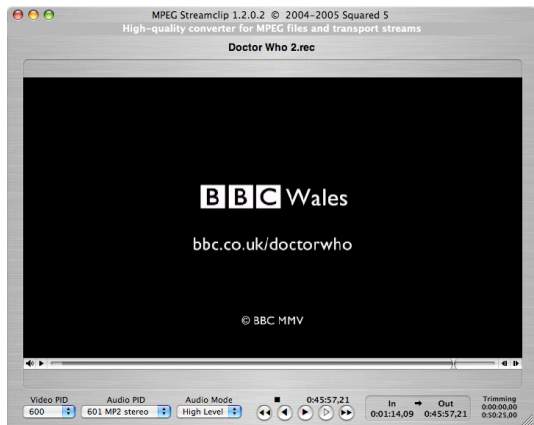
MPEG Streamclip 1.2.0.2 © 2004–2005 Squared 5
High-quality converter for MPEG files and transport streams

Doctor Who 2.rec

BBC Wales

bbc.co.uk/doctorwho

© BBC MMV

Video PID
600

Audio PID
601 MP2 stereo

Audio Mode
High Level

0:45:57,21

In → Out
0:01:14,09 0:45:57,21

Trimming
0:00:00,00
0:50:25,00